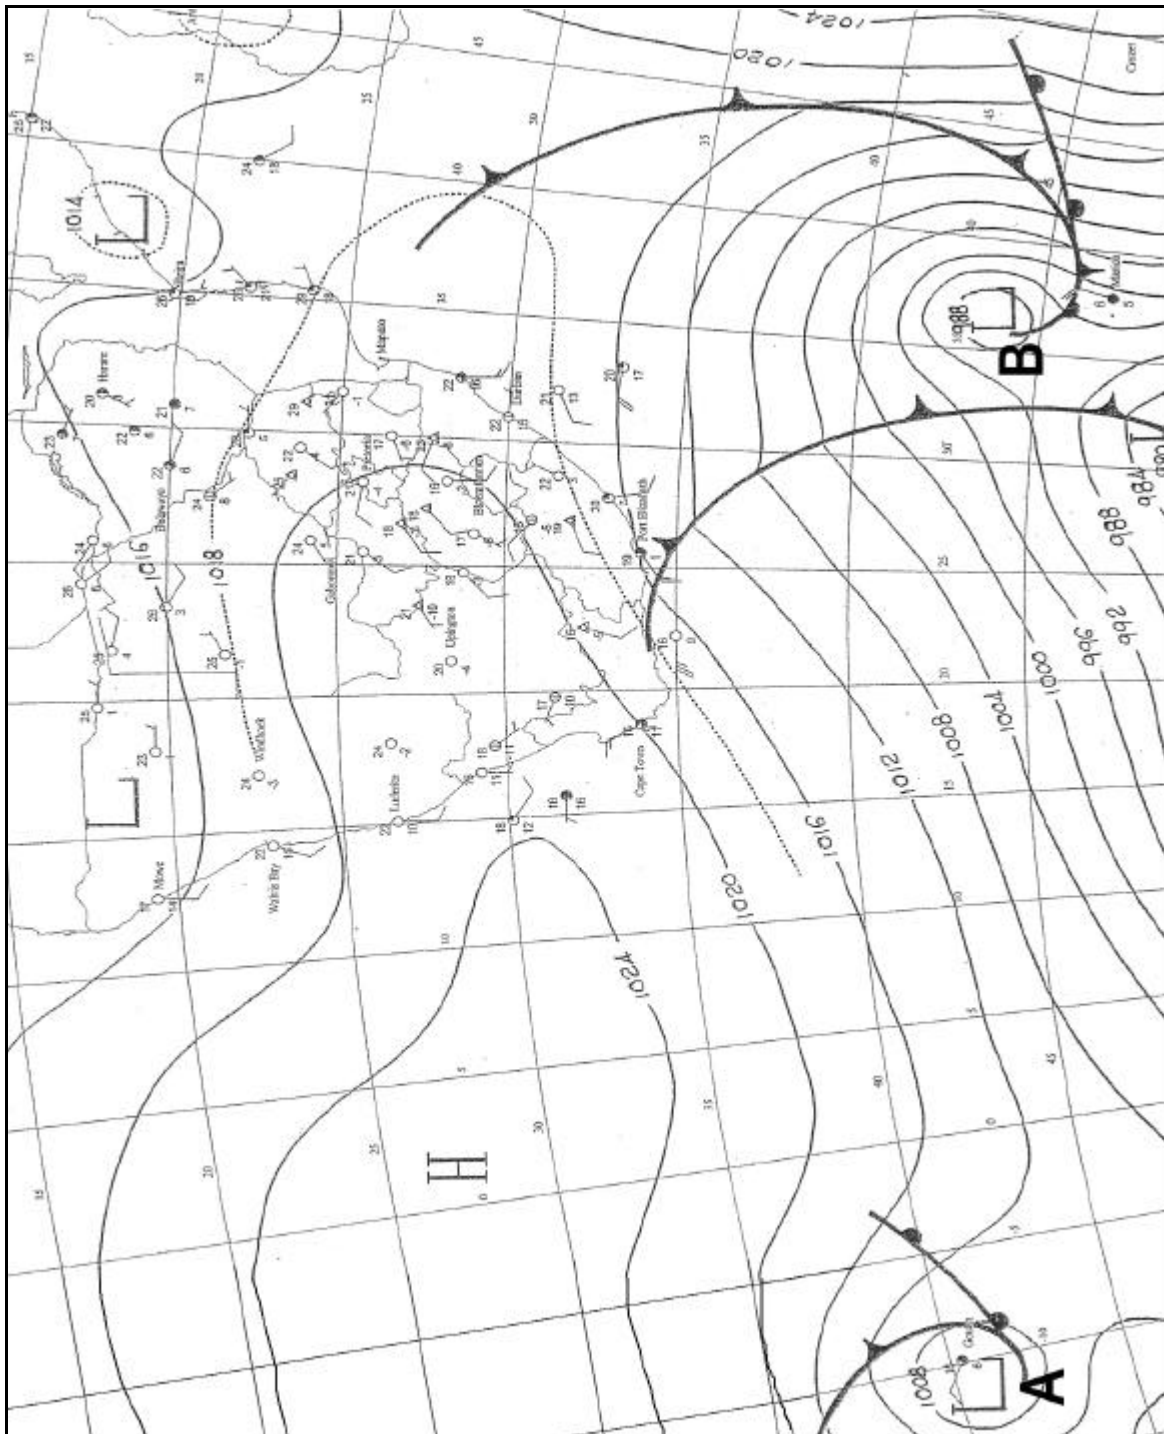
1024
1020
1014
L
1016
1018
L
H
1024
1020
1016
1012
1008
1004
1000
996
992
988
984
988
L
B
1008
L
A
Harare
Bulawayo
Maputo
Durban
Pietersburg
Bloemfontein
Port Elizabeth
Upington
Gaborone
Windhoek
Luderitz
Walvis Bay
Cape Town
Marion
Gough